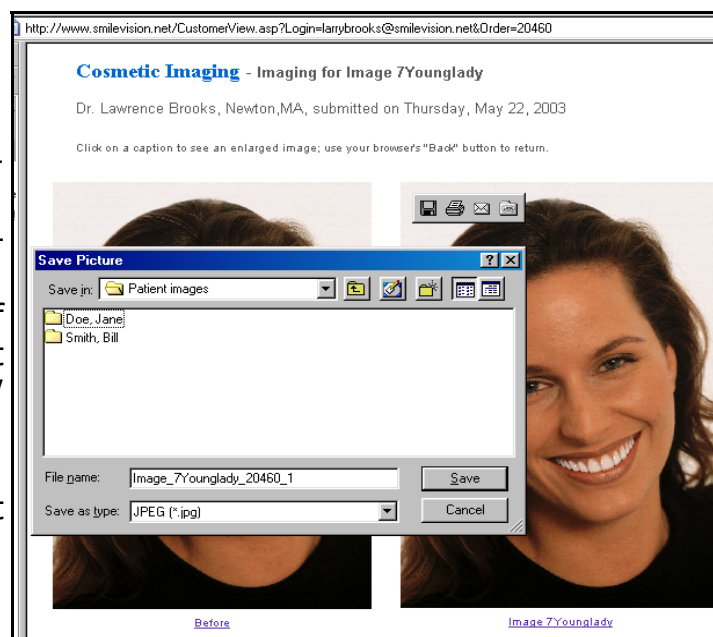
http://www.smilevision.net/CustomerView.asp?Login=larrybrooks@smilevision.net&Order=20460

Cosmetic Imaging - Imaging for Image 7Younglady

Dr. Lawrence Brooks, Newton,MA, submitted on Thursday, May 22, 2003

Click on a caption to see an enlarged image; use your browser's "Back" button to return.

Save Picture

Save in: Patient images

Doe, Jane
Smith, Bill

File name: Image_7Younglady_20460_1

Save as type: JPEG (*.jpg)

Save

Cancel

Before

Image 7Younglady